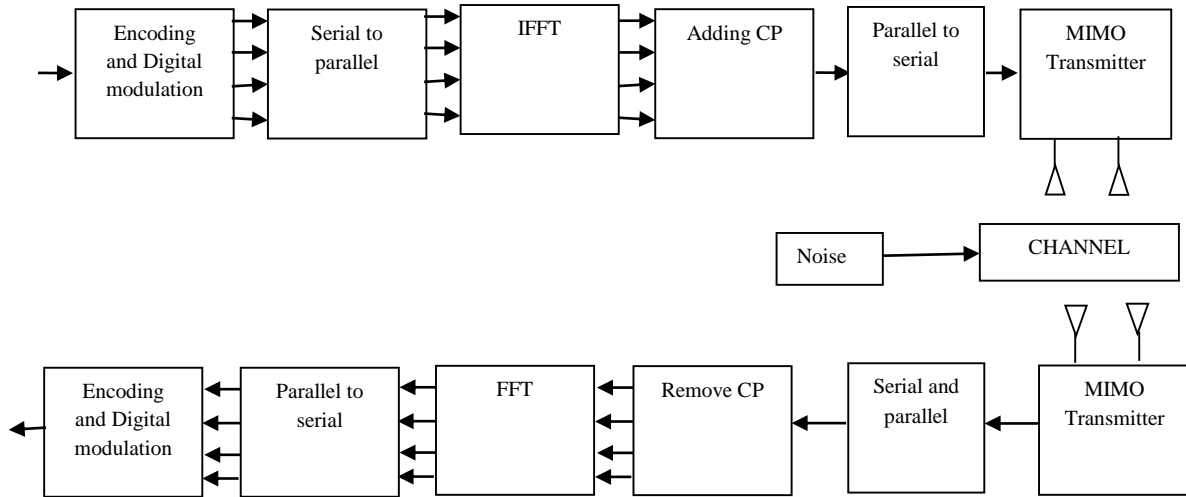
Encoding and Digital modulation

Serial to parallel

IFFT

Adding CP

Parallel to serial

MIMO Transmitter

Noise

CHANNEL

MIMO Transmitter

Serial and parallel

Remove CP

FFT

Parallel to serial

Encoding and Digital modulation